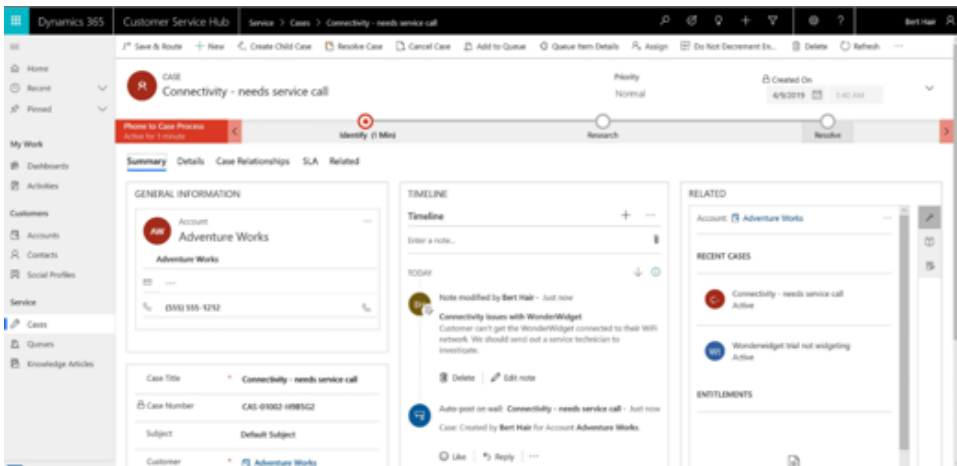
Dynamics 365 | Customer Service Hub | Service > Cases > Connectivity - needs service call

Bert Hair

Save & Route | + New | Create Child Case | Resolve Case | Cancel Case | Add to Queue | Queue Item Details | Assign | Do Not Decrement En... | Delete | Refresh | ...

Home
Recent
Pinned

My Work
Dashboards
Activities

Customers
Accounts
Contacts
Social Profiles

Service
Cases
Queues
Knowledge Articles

CASE
Connectivity - needs service call

Priority
Normal

Created On
4/9/2019 | 1:40 AM

Phone to Case Process
Active for 1 minute

Identify (1 Min)
Research
Resolve

Summary | Details | Case Relationships | SLA | Related

GENERAL INFORMATION

Account
Adventure Works
Adventure Works
---
(555) 555-1212

Case Title * Connectivity - needs service call
Case Number CAS-01002-H9B5G2
Subject Default Subject
Customer * Adventure Works

TIMELINE
Timeline
Enter a note...
TODAY

Note modified by Bert Hair - Just now
Connectivity issues with WonderWidget
Customer can't get the WonderWidget connected to their WiFi network. We should send out a service technician to investigate.
Delete | Edit note

Auto-post on wall: Connectivity - needs service call - Just now
Case: Created by Bert Hair for Account Adventure Works.
Like | Reply | ...

RELATED
Account: Adventure Works

RECENT CASES
Connectivity - needs service call
Active

Wonderwidget trial not widgeting
Active

ENTITLEMENTS